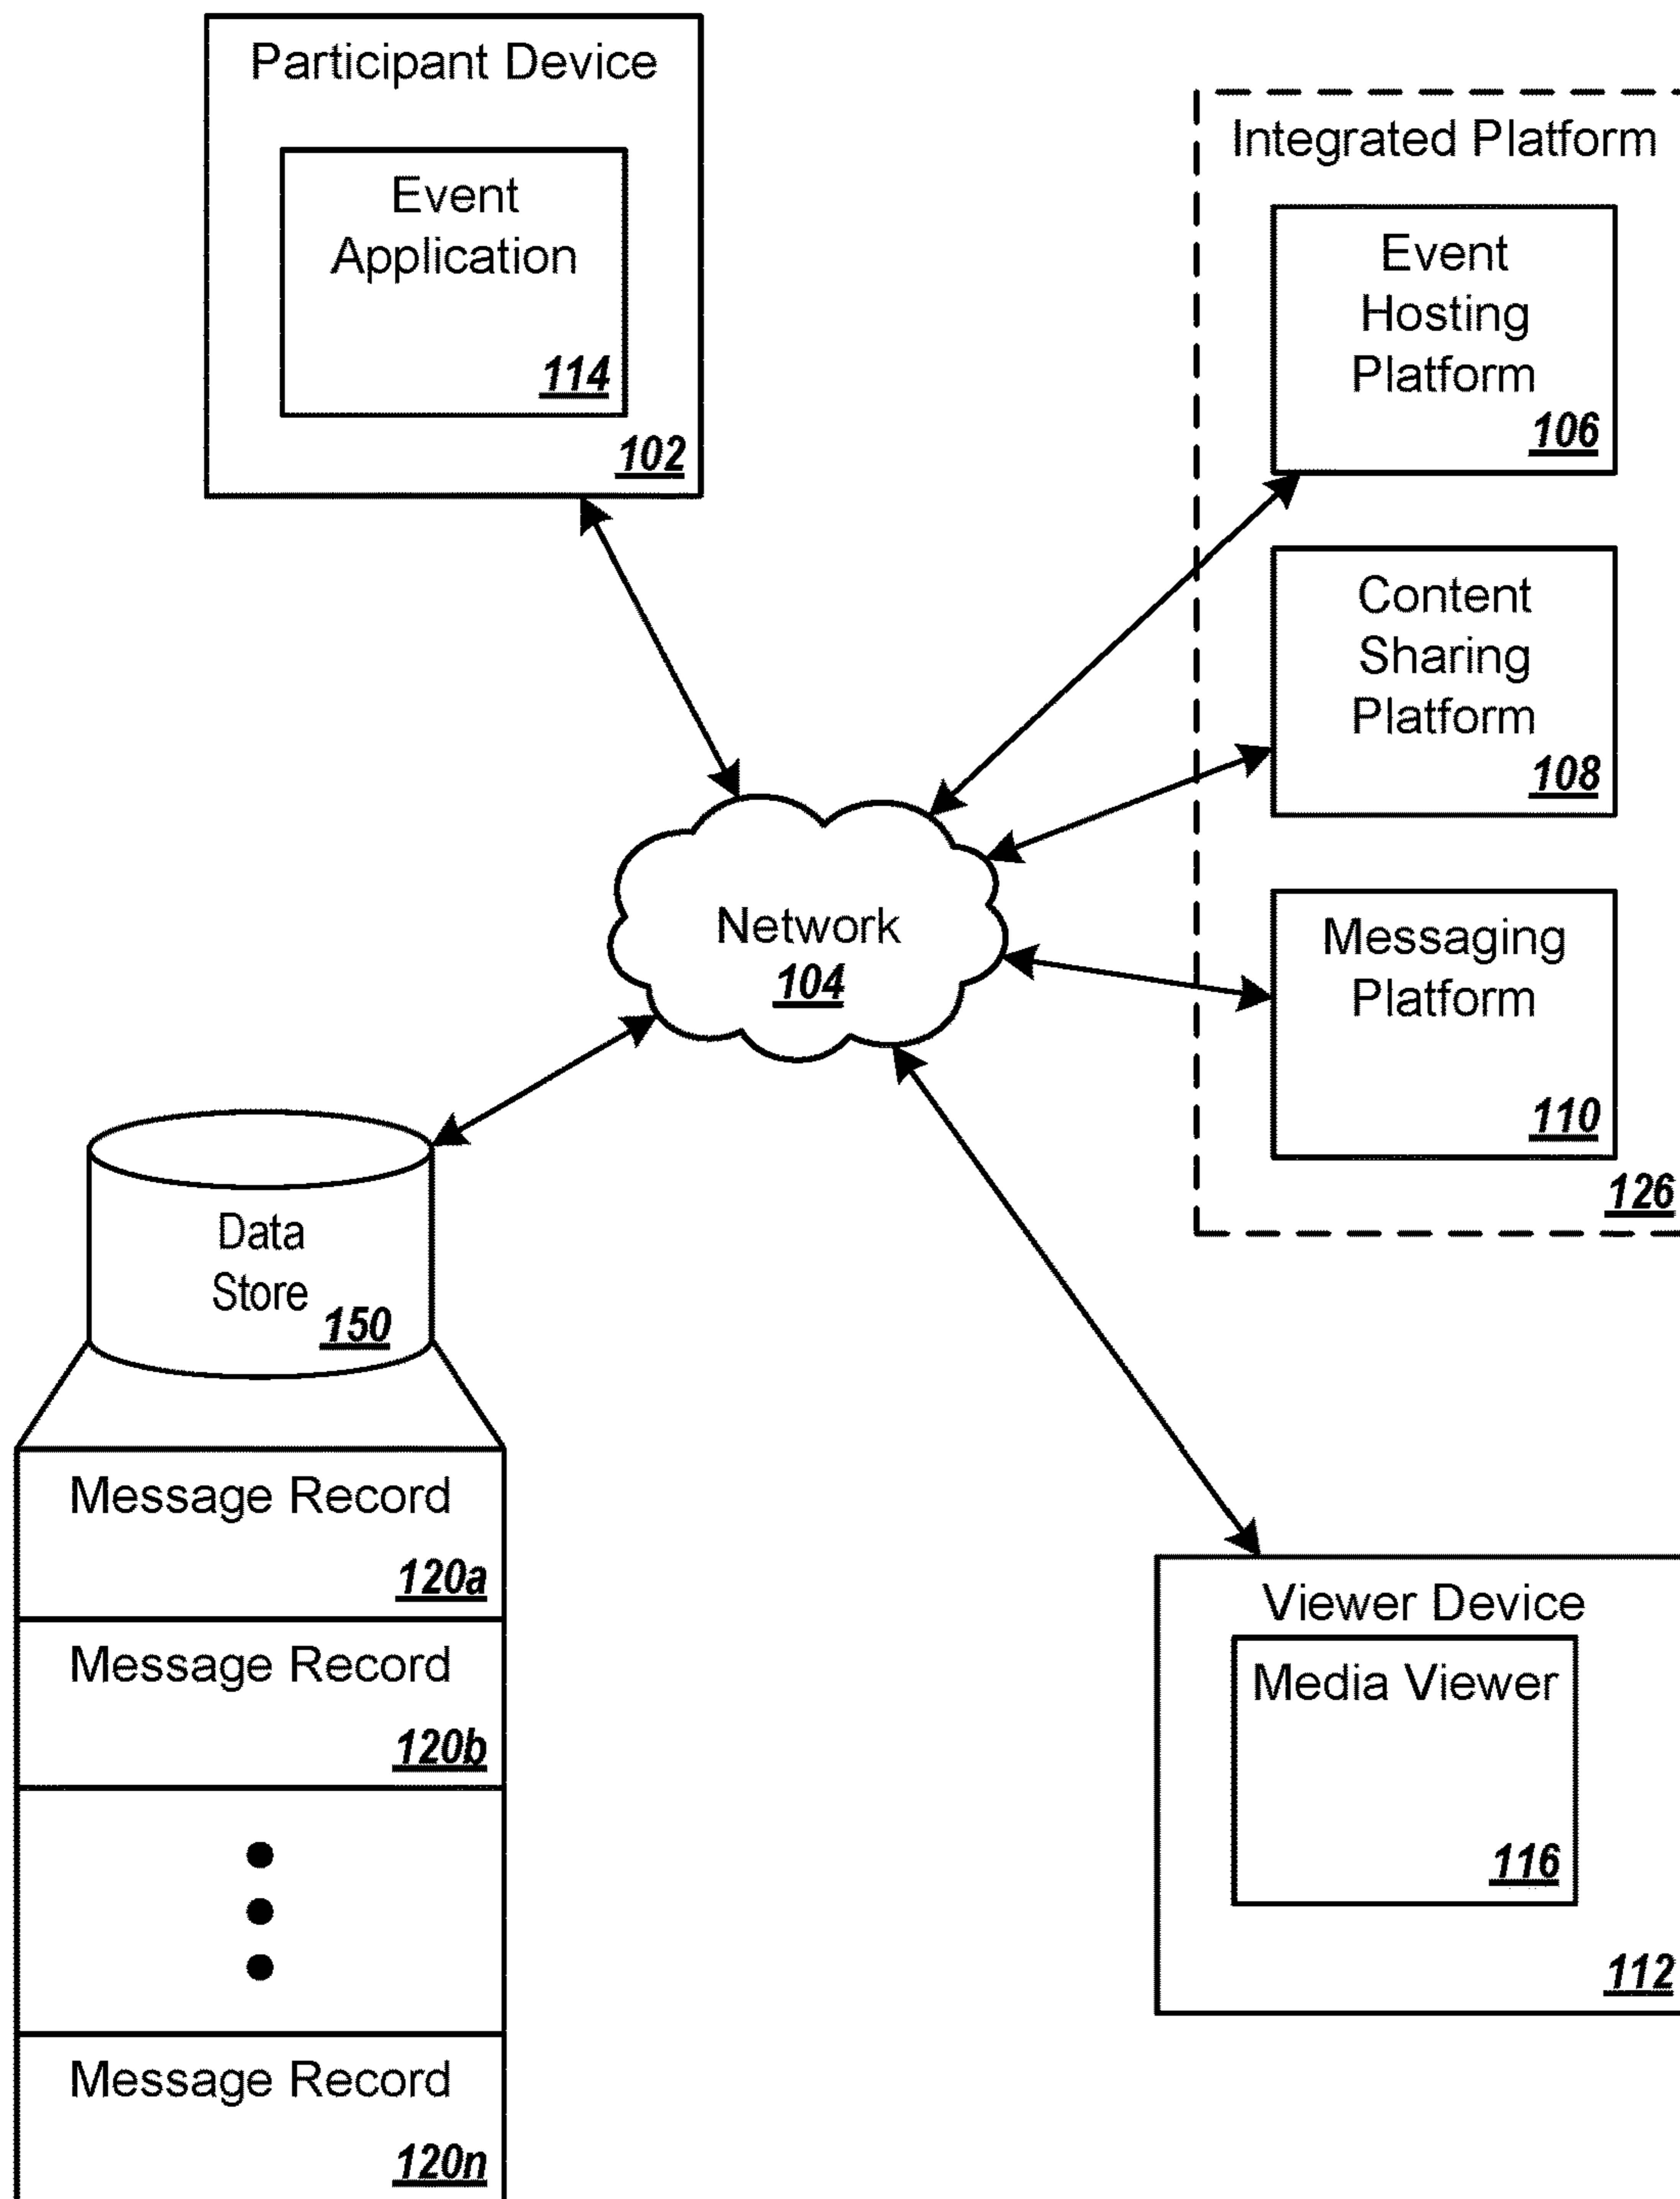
Participant Device

Event Application

114

102

Integrated Platform

Event Hosting Platform

106

Content Sharing Platform

108

Messaging Platform

110

126

Network

104

Data Store

150

Message Record

120a

Message Record

120b

Message Record

120n

Viewer Device

Media Viewer

116

112